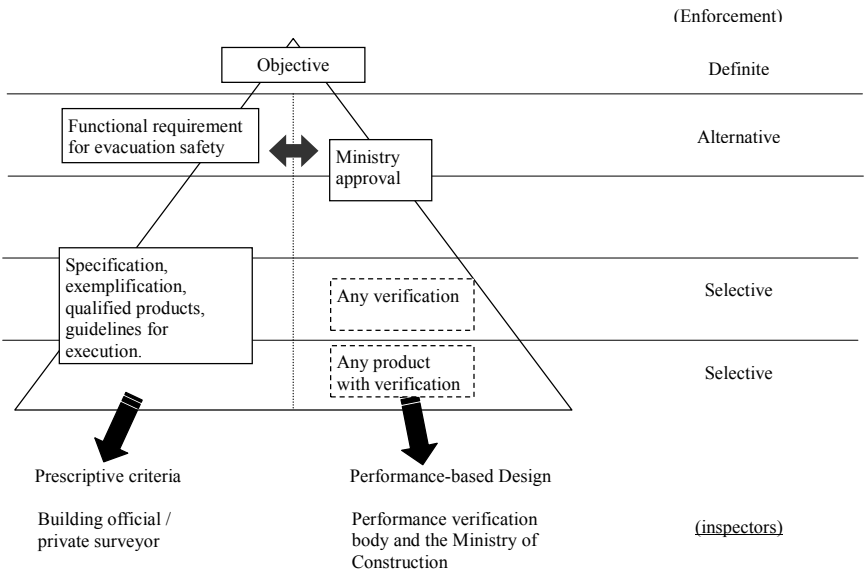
(Enforcement)

Objective

Definite

Functional requirement for evacuation safety

Ministry approval

Alternative

Specification, exemplification, qualified products, guidelines for execution.

Any verification

Selective

Any product with verification

Selective

Prescriptive criteria

Building official / private surveyor

Performance-based Design

Performance verification body and the Ministry of Construction

(inspectors)